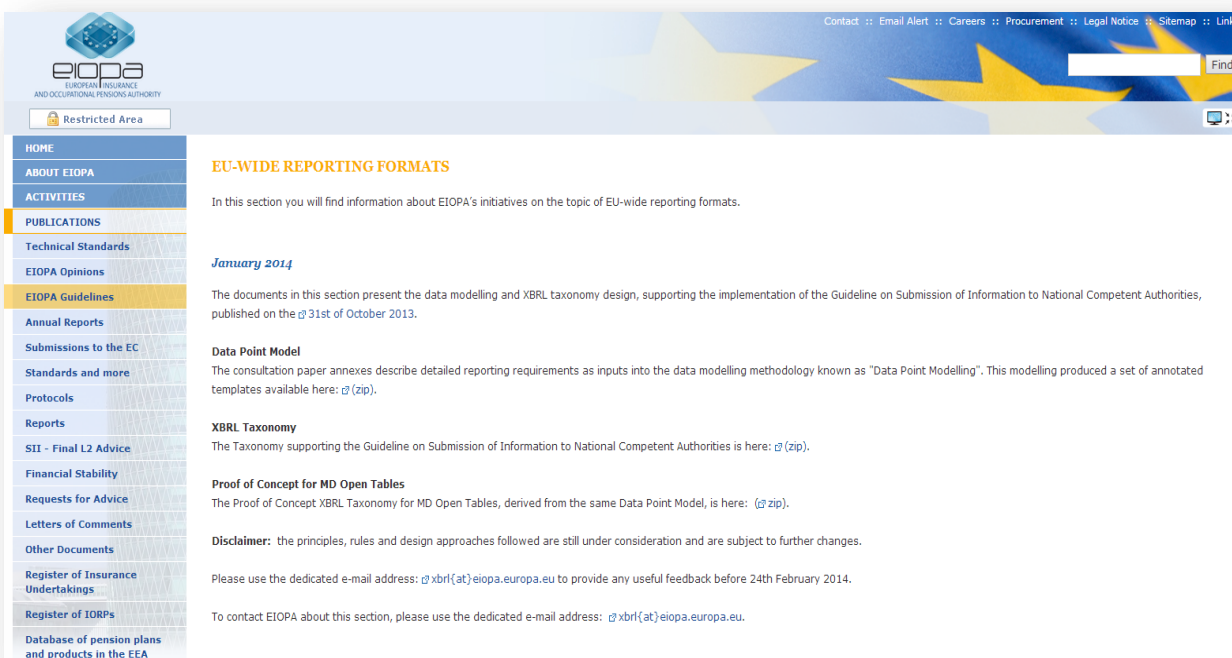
eiopa
EUROPEAN INSURANCE AND OCCUPATIONAL PENSIONS AUTHORITY

Contact :: Email Alert :: Careers :: Procurement :: Legal Notice :: Sitemap :: Link

Find

Restricted Area

HOME
ABOUT EIOPA
ACTIVITIES
PUBLICATIONS
Technical Standards
EIOPA Opinions
EIOPA Guidelines
Annual Reports
Submissions to the EC
Standards and more
Protocols
Reports
SII - Final L2 Advice
Financial Stability
Requests for Advice
Letters of Comments
Other Documents
Register of Insurance Undertakings
Register of IORPs
Database of pension plans and products in the EEA

EU-WIDE REPORTING FORMATS

In this section you will find information about EIOPA's initiatives on the topic of EU-wide reporting formats.

January 2014

The documents in this section present the data modelling and XBRL taxonomy design, supporting the implementation of the Guideline on Submission of Information to National Competent Authorities, published on the 31st of October 2013.

Data Point Model
The consultation paper annexes describe detailed reporting requirements as inputs into the data modelling methodology known as "Data Point Modelling". This modelling produced a set of annotated templates available here: (zip).

XBRL Taxonomy
The Taxonomy supporting the Guideline on Submission of Information to National Competent Authorities is here: (zip).

Proof of Concept for MD Open Tables
The Proof of Concept XBRL Taxonomy for MD Open Tables, derived from the same Data Point Model, is here: (zip).

Disclaimer: the principles, rules and design approaches followed are still under consideration and are subject to further changes.

Please use the dedicated e-mail address: xbrl{at}eiopa.europa.eu to provide any useful feedback before 24th February 2014.

To contact EIOPA about this section, please use the dedicated e-mail address: xbrl{at}eiopa.europa.eu.